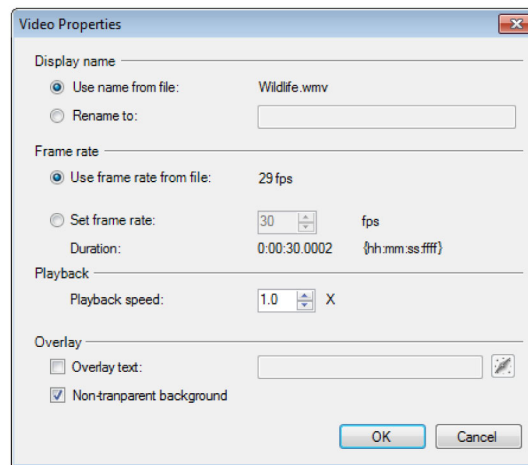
Video Properties

Display name

Use name from file: Wildlife.wmv

Rename to:

Frame rate

Use frame rate from file: 29 fps

Set frame rate: 30 fps

Duration: 0:00:30.0002 {hh:mm:ss:ffff}

Playback

Playback speed: 1.0 X

Overlay

Overlay text:

Non-tranparent background

OK Cancel